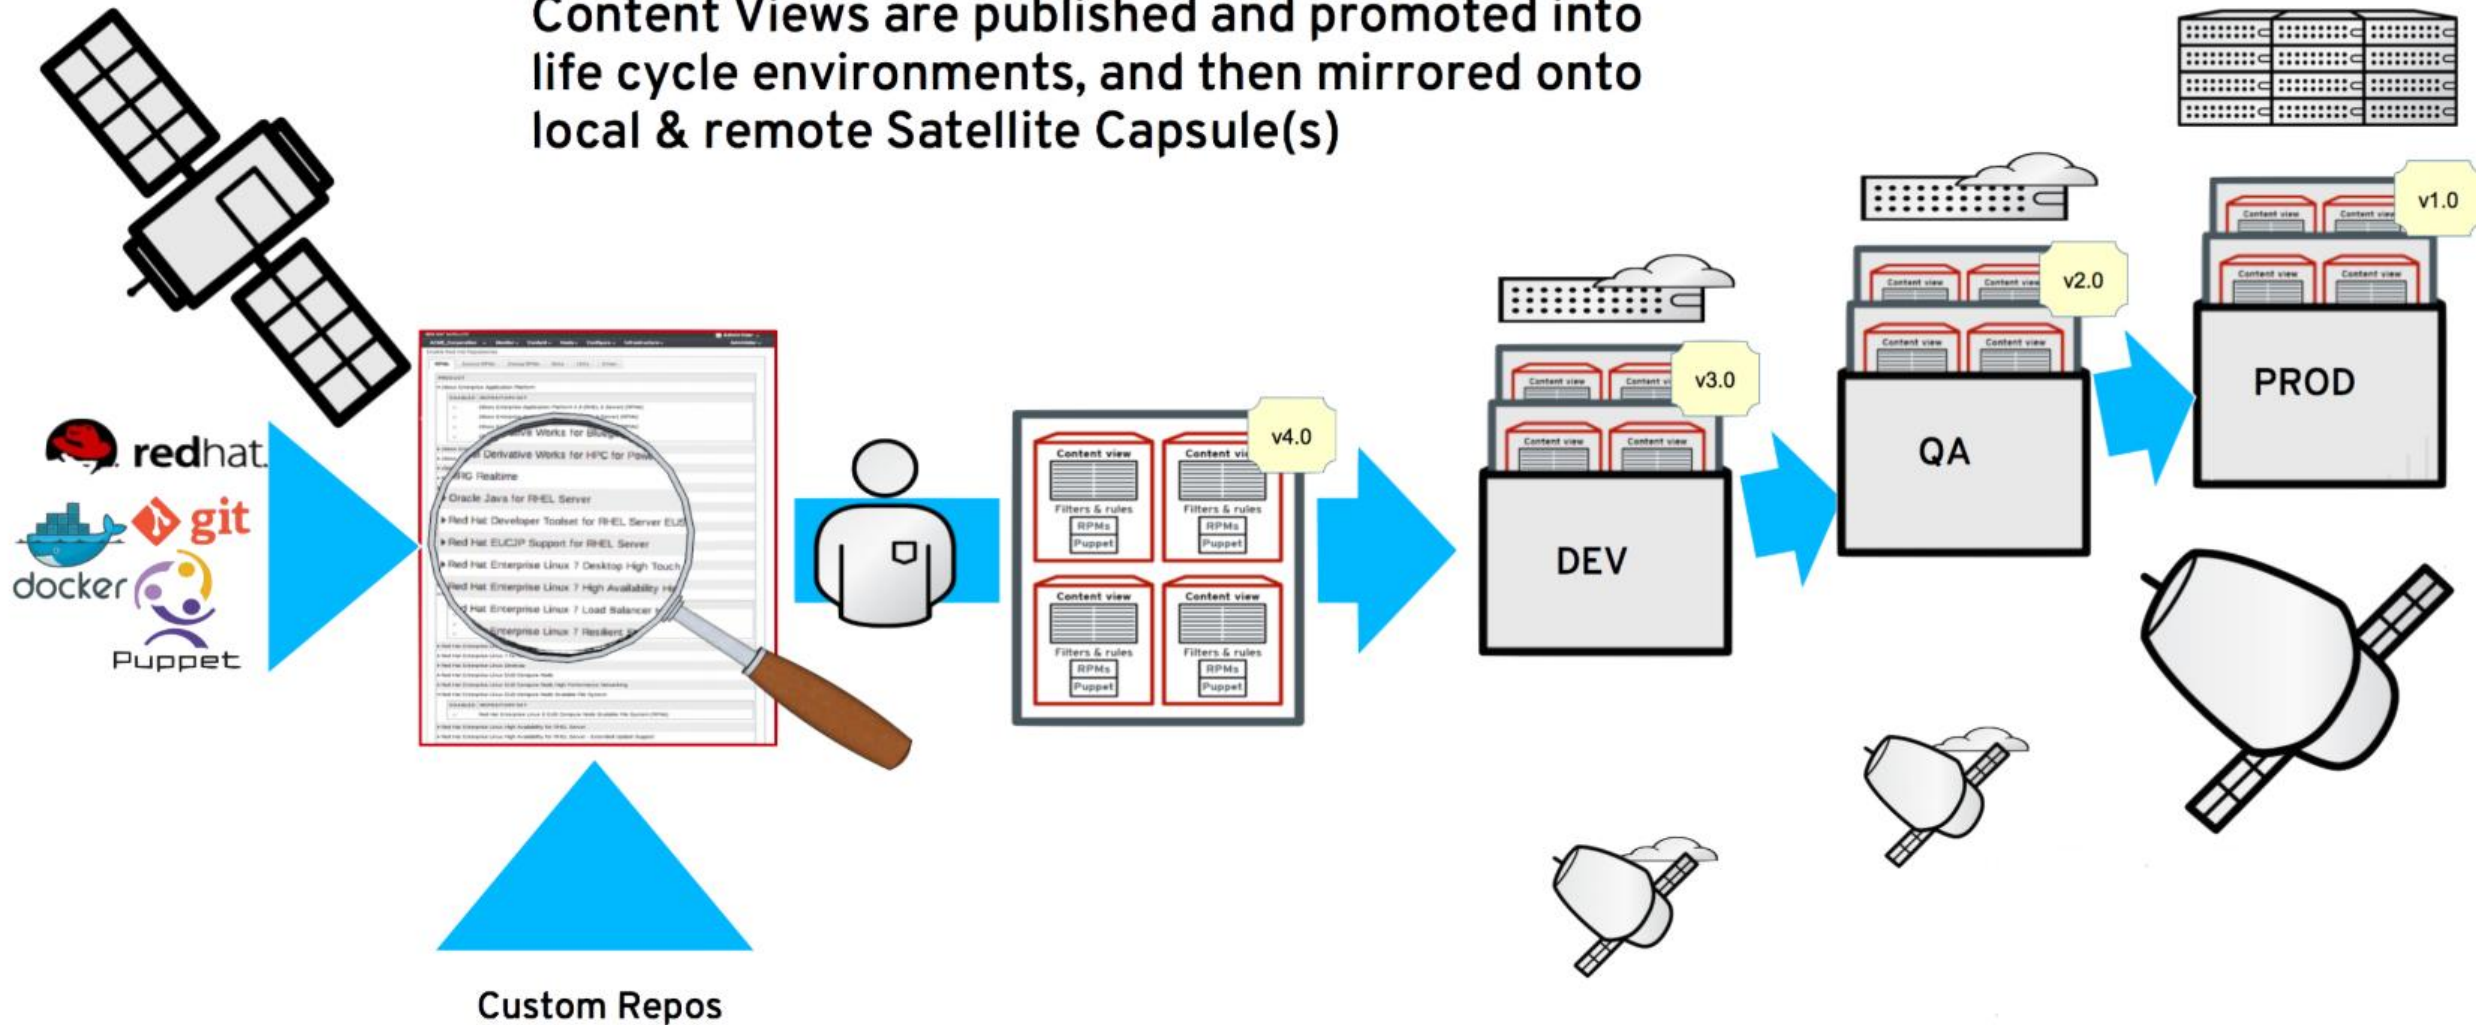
Content Views are published and promoted into life cycle environments, and then mirrored onto local & remote Satellite Capsule(s)

redhat

git

docker

Puppet

Derivative Works for HPC for Pow
RHG Realtime
Oracle Java for RHEL Server
Red Hat Developer Toolset for RHEL Server EUS
Red Hat EUCJP Support for RHEL Server
Red Hat Enterprise Linux 7 Desktop High Touch
Red Hat Enterprise Linux 7 High Availability
Red Hat Enterprise Linux 7 Load Balancer
Enterprise Linux 7 Resilient

Content view
Filters & rules
RPMs
Puppet

Content view
Filters & rules
RPMs
Puppet

Content view
Filters & rules
RPMs
Puppet

Content view
Filters & rules
RPMs
Puppet

v4.0

v3.0

DEV

v2.0

QA

v1.0

PROD

Custom Repos